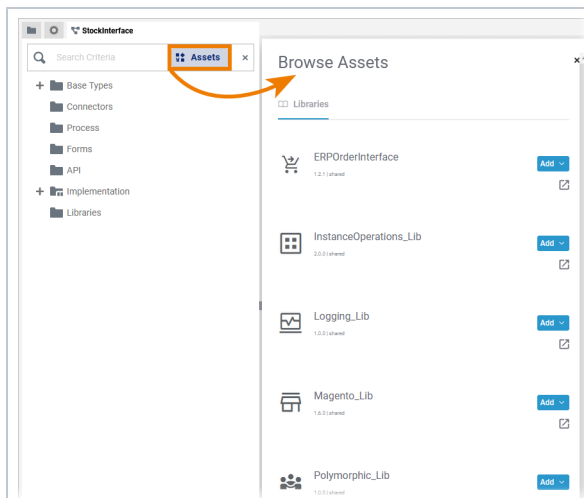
StockInterface

Search Criteria

Assets

×

Base Types

Connectors

Process

Forms

API

Implementation

Libraries

Browse Assets

×

Libraries

ERPOrderInterface

1.2.1 | shared

Add

InstanceOperations_Lib

2.0.0 | shared

Add

Logging_Lib

1.0.0 | shared

Add

Magento_Lib

1.6.0 | shared

Add

Polymorphic_Lib

1.0.0 | shared

Add